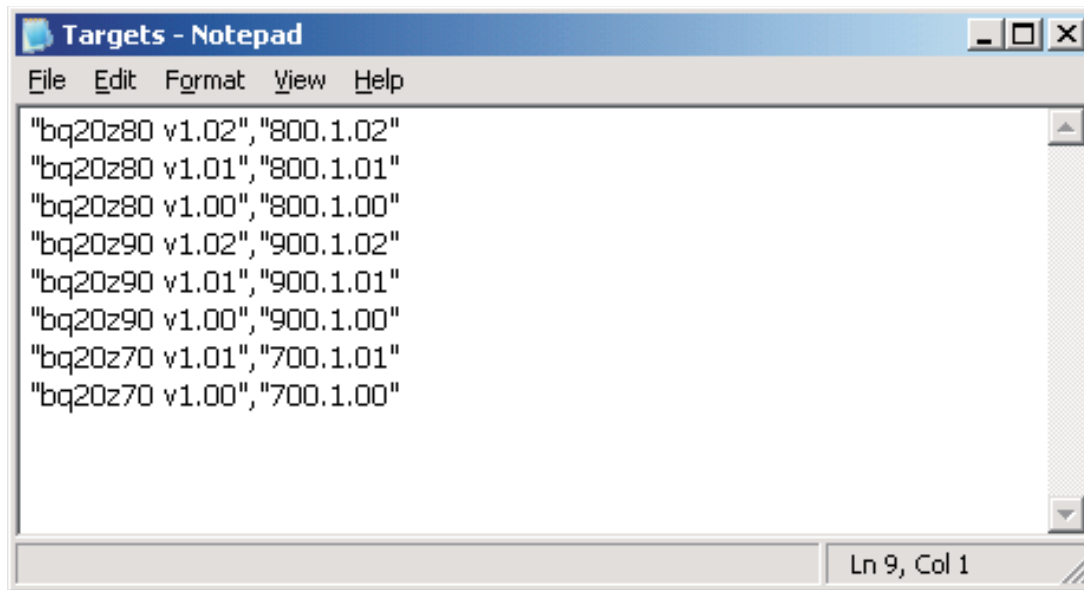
Targets - Notepad

File Edit Format View Help

"bq20z80 v1.02","800.1.02"
"bq20z80 v1.01","800.1.01"
"bq20z80 v1.00","800.1.00"
"bq20z90 v1.02","900.1.02"
"bq20z90 v1.01","900.1.01"
"bq20z90 v1.00","900.1.00"
"bq20z70 v1.01","700.1.01"
"bq20z70 v1.00","700.1.00"

Ln 9, Col 1